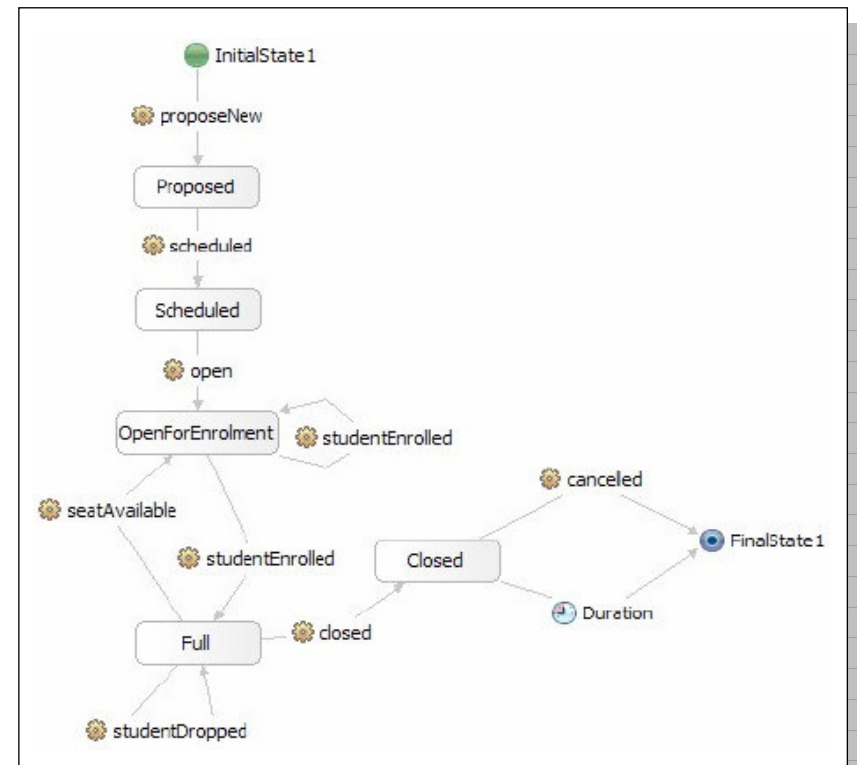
InitalState1

proposeNew

Proposed

scheduled

Scheduled

open

OpenForEnrolment

studentEnrolled

seatAvailable

studentEnrolled

canceled

Closed

FinalState1

Duration

Full

closed

studentDropped